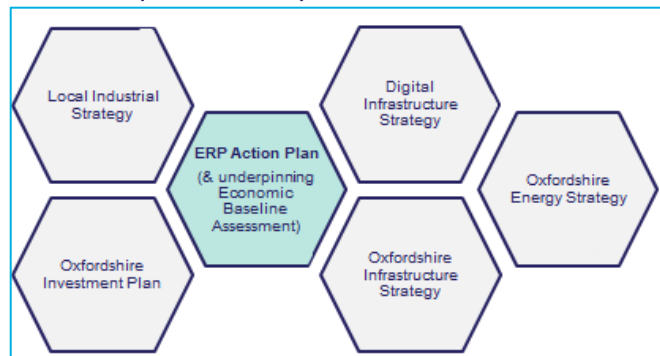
Local Industrial Strategy

Digital Infrastructure Strategy

ERP Action Plan
(& underpinning Economic Baseline Assessment)

Oxfordshire Energy Strategy

Oxfordshire Investment Plan

Oxfordshire Infrastructure Strategy